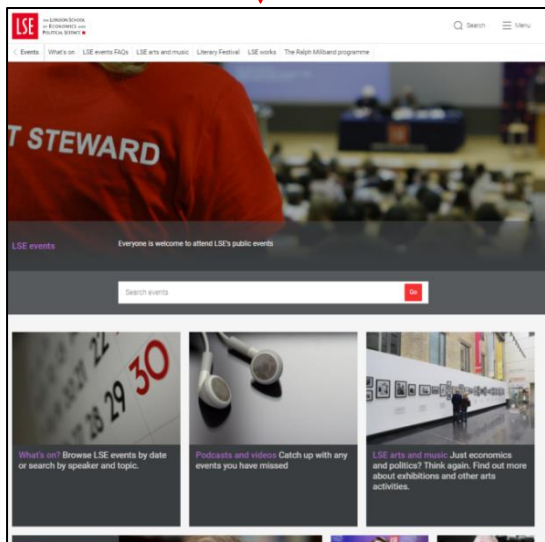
LSE THE LONDON SCHOOL OF ECONOMICS AND POLITICAL SCIENCE

Search
Menu

Events What's on LSE events FAQs LSE arts and music Literary Festival LSE works The Ralph Miliband programme

T STEWARD

LSE events
Everyone is welcome to attend LSE's public events

Search events
Go

22
29 30

What's on? Browse LSE events by date or search by speaker and topic.

Podcasts and videos Catch up with any events you have missed

LSE arts and music Just economics and politics? Think again. Find out more about exhibitions and other arts activities.